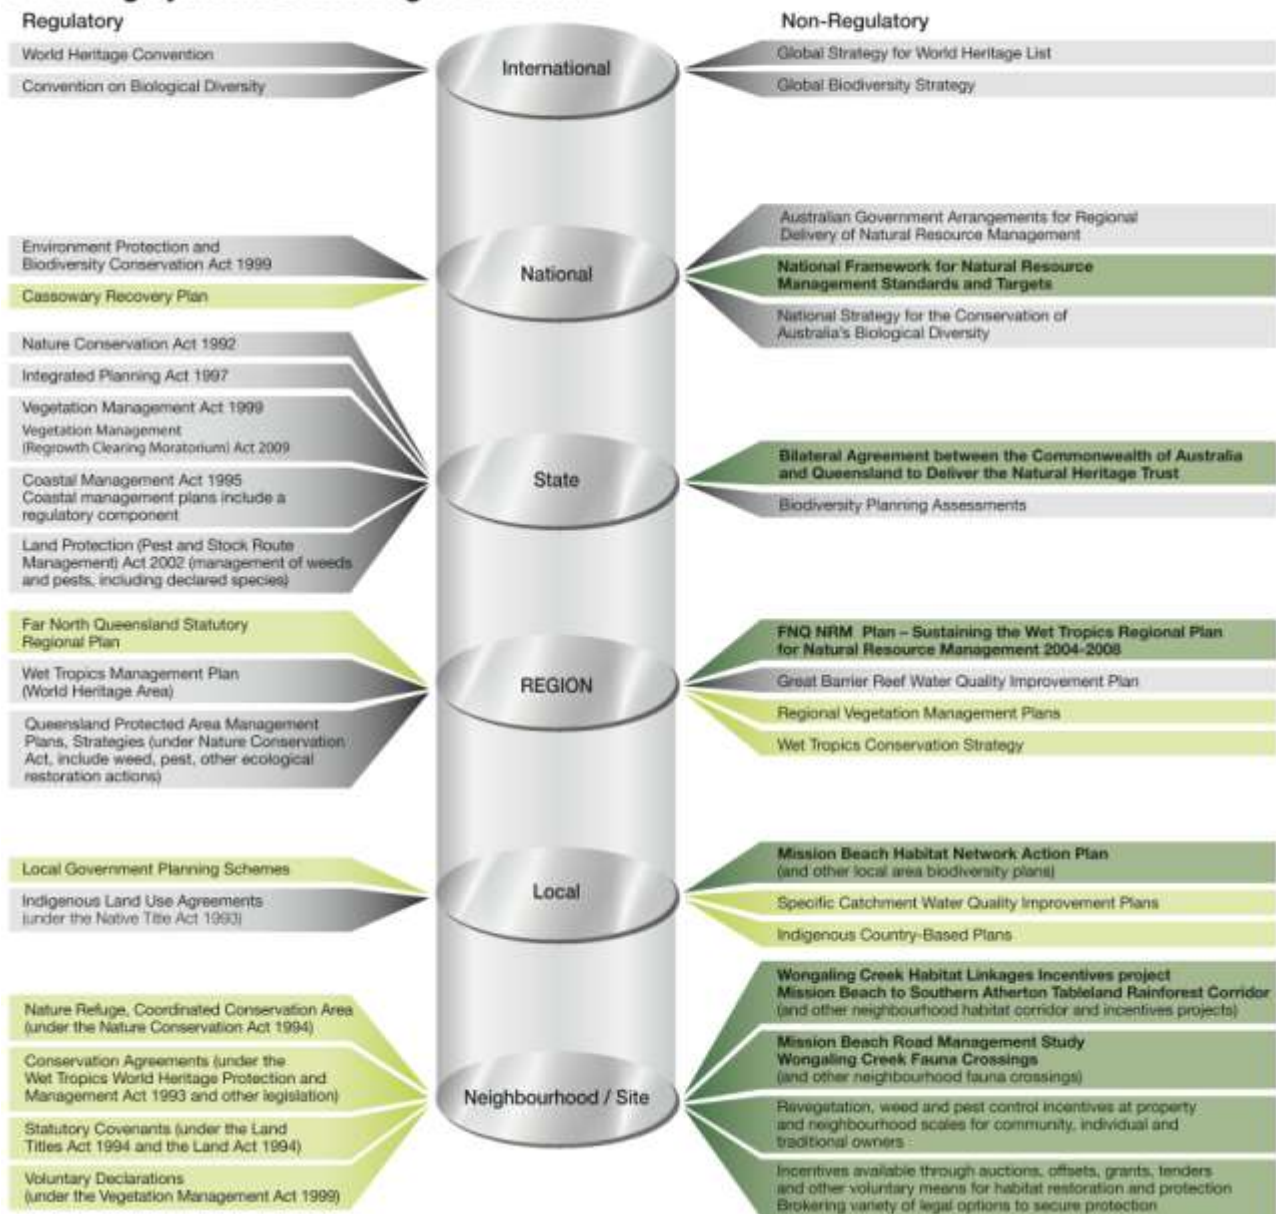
Regulatory

Non-Regulatory

World Heritage Convention

Convention on Biological Diversity

International

Global Strategy for World Heritage List

Global Biodiversity Strategy

Environment Protection and Biodiversity Conservation Act 1999

Cassowary Recovery Plan

National

Australian Government Arrangements for Regional Delivery of Natural Resource Management

National Framework for Natural Resource Management Standards and Targets

National Strategy for the Conservation of Australia's Biological Diversity

Nature Conservation Act 1992

Integrated Planning Act 1997

Vegetation Management Act 1999
Vegetation Management (Regrowth Clearing Moratorium) Act 2009

Coastal Management Act 1995
Coastal management plans include a regulatory component

Land Protection (Pest and Stock Route Management) Act 2002 (management of weeds and pests, including declared species)

State

Bilateral Agreement between the Commonwealth of Australia and Queensland to Deliver the Natural Heritage Trust

Biodiversity Planning Assessments

Far North Queensland Statutory Regional Plan

Wet Tropics Management Plan (World Heritage Area)

Queensland Protected Area Management Plans, Strategies (under Nature Conservation Act, include weed, pest, other ecological restoration actions)

REGION

FNQ NRM Plan – Sustaining the Wet Tropics Regional Plan for Natural Resource Management 2004-2008

Great Barrier Reef Water Quality Improvement Plan

Regional Vegetation Management Plans

Wet Tropics Conservation Strategy

Local Government Planning Schemes

Indigenous Land Use Agreements (under the Native Title Act 1993)

Local

Mission Beach Habitat Network Action Plan (and other local area biodiversity plans)

Specific Catchment Water Quality Improvement Plans

Indigenous Country-Based Plans

Nature Refuge, Coordinated Conservation Area (under the Nature Conservation Act 1994)

Conservation Agreements (under the Wet Tropics World Heritage Protection and Management Act 1993 and other legislation)

Statutory Covenants (under the Land Titles Act 1994 and the Land Act 1994)

Voluntary Declarations (under the Vegetation Management Act 1999)

Neighbourhood / Site

Wongaling Creek Habitat Linkages Incentives project
Mission Beach to Southern Atherton Tableland Rainforest Corridor
(and other neighbourhood habitat corridor and incentives projects)

Mission Beach Road Management Study
Wongaling Creek Fauna Crossings
(and other neighbourhood fauna crossings)

Revegetation, weed and pest control incentives at property and neighbourhood scales for community, individual and traditional owners

Incentives available through auctions, offsets, grants, tenders and other voluntary means for habitat restoration and protection
Brokering variety of legal options to secure protection